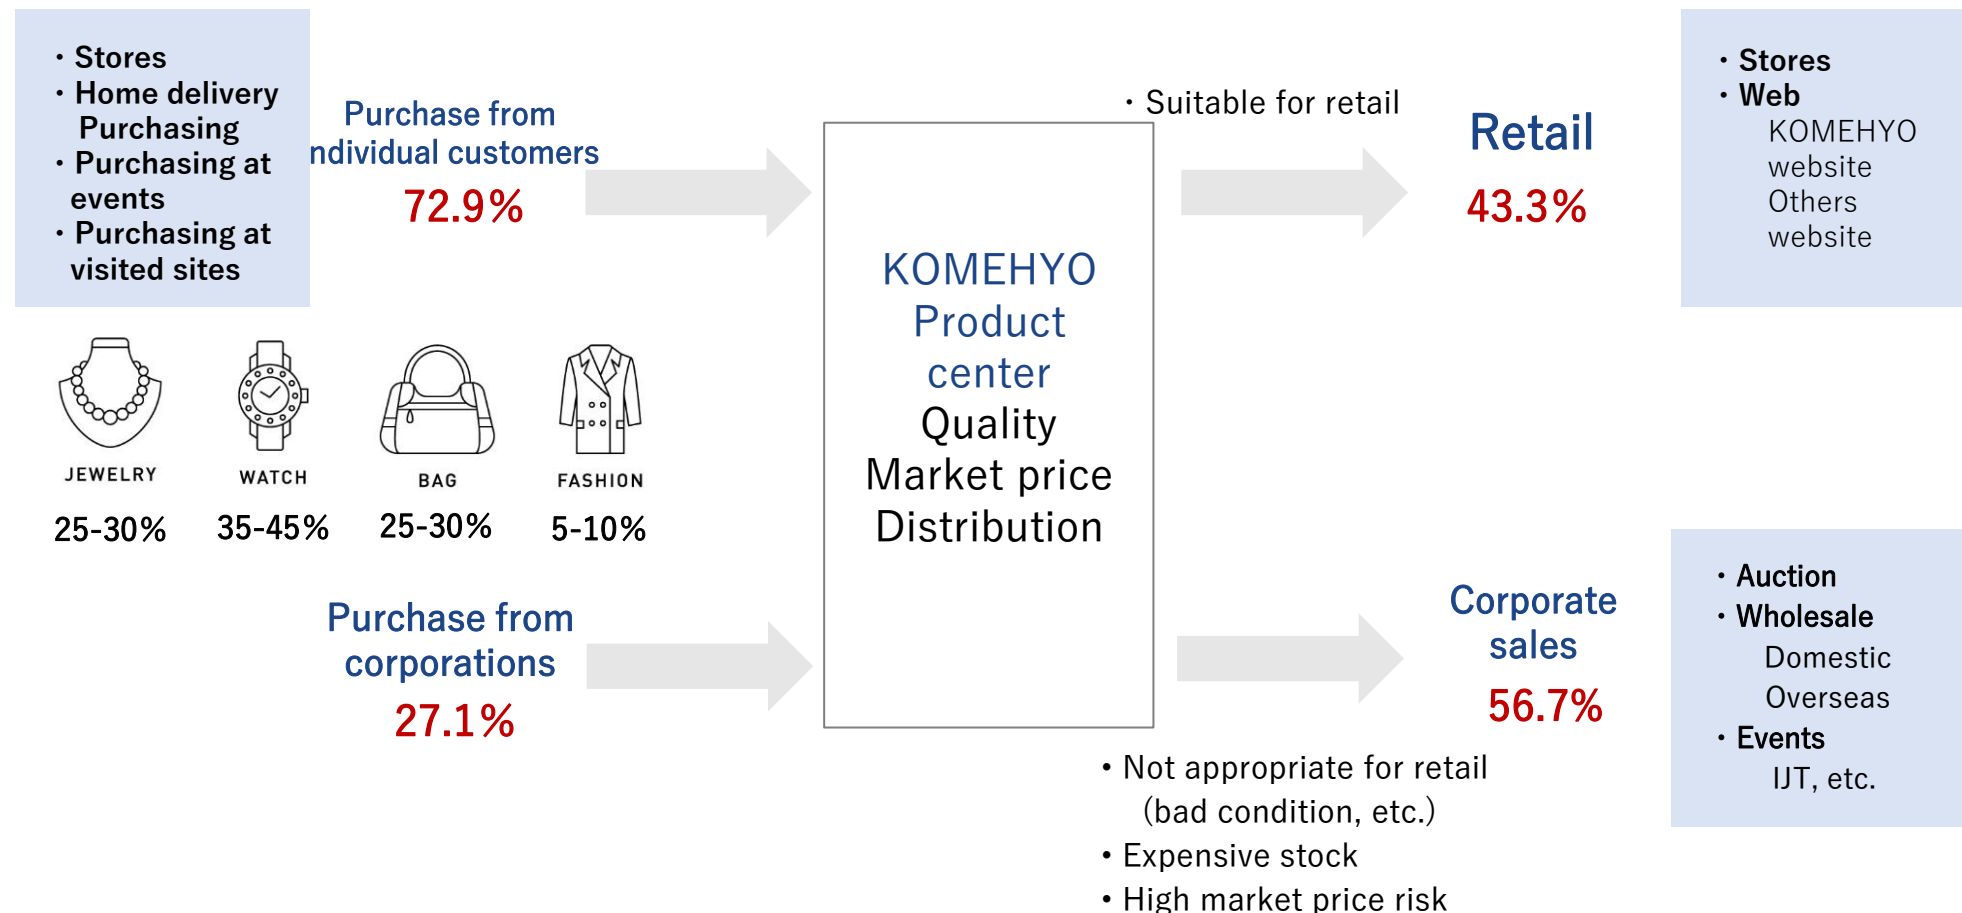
・Stores
・Home delivery Purchasing
・Purchasing at events
・Purchasing at visited sites

Purchase from ndividual customers
72.9%

JEWELRY
25-30%

WATCH
35-45%

BAG
25-30%

FASHION
5-10%

Purchase from corporations
27.1%

KOMEHYO Product center
Quality
Market price
Distribution

・Suitable for retail

Retail
43.3%

・Stores
・Web
KOMEHYO website
Others website

Corporate sales
56.7%

・Auction
・Wholesale
Domestic
Overseas
・Events
IJT, etc.

• Not appropriate for retail (bad condition, etc.)
• Expensive stock
• High market price risk